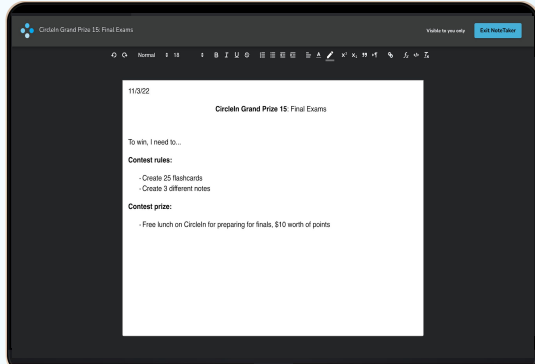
CircleIn Grand Prize 15: Final Exams

Visible to you only

Exit NoteTaker

Normal 18

11/3/22

**CircleIn Grand Prize 15**: Final Exams

To win, I need to...

**Contest rules:**

- Create 25 flashcards
- Create 3 different notes

**Contest prize:**

- Free lunch on CircleIn for preparing for finals, $10 worth of points